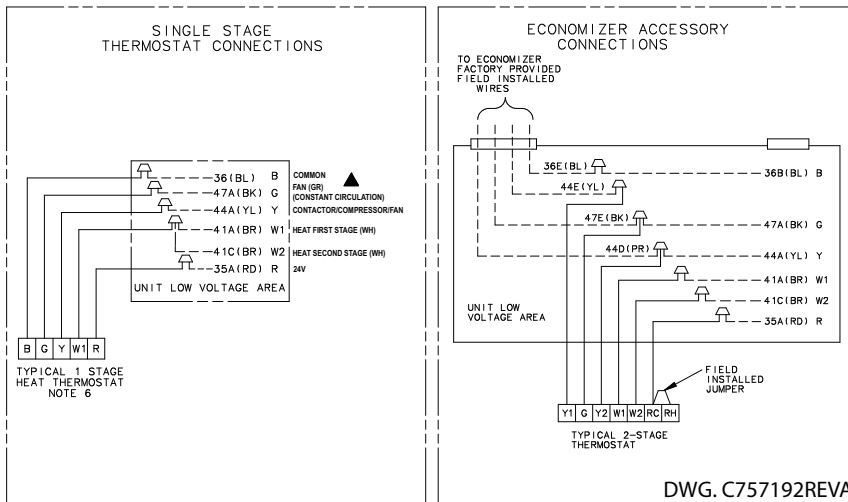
SINGLE STAGE THERMOSTAT CONNECTIONS

36(BL) B COMMON
47A(BK) G FAN (GR) (CONSTANT CIRCULATION)
44A(YL) Y CONTACTOR/COMPRESSOR/FAN
41A(BR) W1 HEAT FIRST STAGE (WH)
41C(BR) W2 HEAT SECOND STAGE (WH)
35A(RD) R 24V

UNIT LOW VOLTAGE AREA

| B | G | Y | W1 | R |
|---|---|---|---|---|

TYPICAL 1 STAGE HEAT THERMOSTAT NOTE 6

ECONOMIZER ACCESSORY CONNECTIONS

TO ECONOMIZER FACTORY PROVIDED FIELD INSTALLED WIRES

36E(BL)
36B(BL) B
44E(YL)
47E(BK)
47A(BK) G
44D(PR)
44A(YL) Y
41A(BR) W1
41C(BR) W2
35A(RD) R

UNIT LOW VOLTAGE AREA

FIELD INSTALLED JUMPER

| Y1 | G | Y2 | W1 | W2 | RC | RH |
|---|---|---|---|---|---|---|

TYPICAL 2-STAGE THERMOSTAT

DWG. C757192REVA